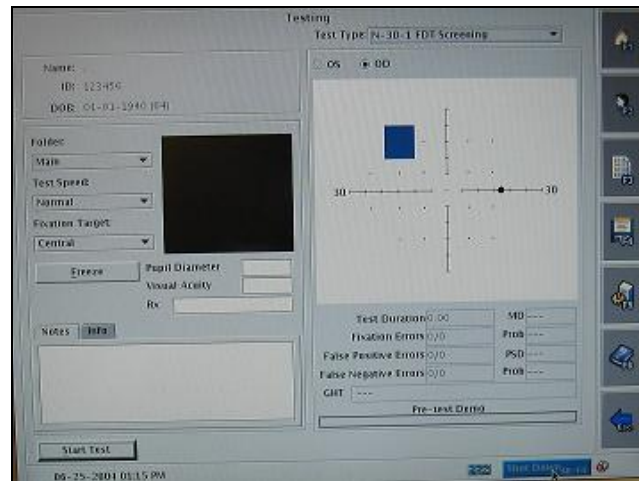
Testing

Test Type N-30-1 FDT Screening

Name:
ID: 123456
DOB: 01-01-1940 (64)

Folder
Main
Test Speed
Normal
Fixation Target
Central

Freeze
Pupil Diameter
Visual Acuity
Rx

Notes Info

OS OD

30 30

Test Duration 0:00
Fixation Errors 0/0
False Positive Errors 0/0
False Negative Errors 0/0
GHT ---

MD ---
Prob ---
PSD ---
Prob ---

Pre-test Demo

Start Test

06-25-2004 01:15 PM

Start Demo